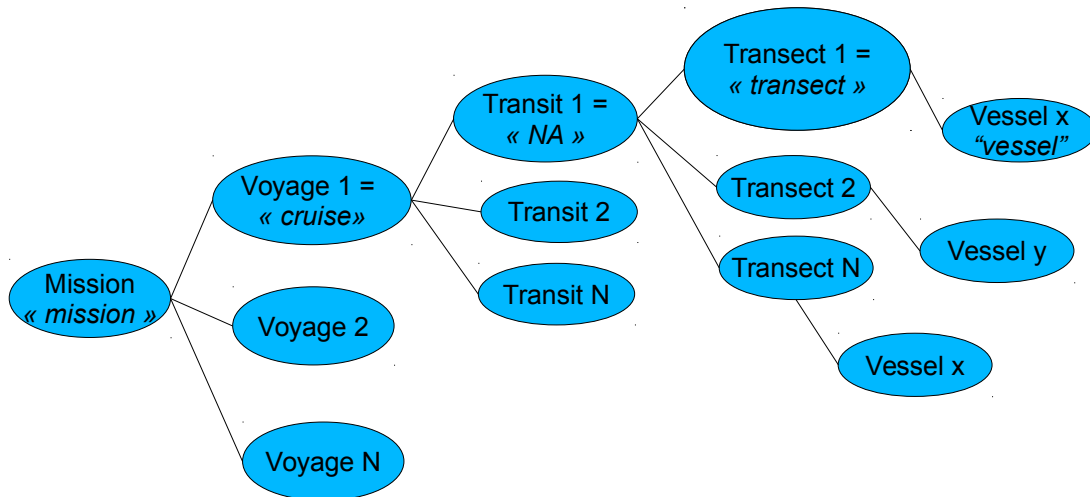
Mission
*« mission »*

Voyage 1 =
*« cruise»*

Voyage 2

Voyage N

Transit 1 =
*« NA »*

Transit 2

Transit N

Transect 1 =
*« transect »*

Transect 2

Transect N

Vessel x
*"vessel"*

Vessel y

Vessel x